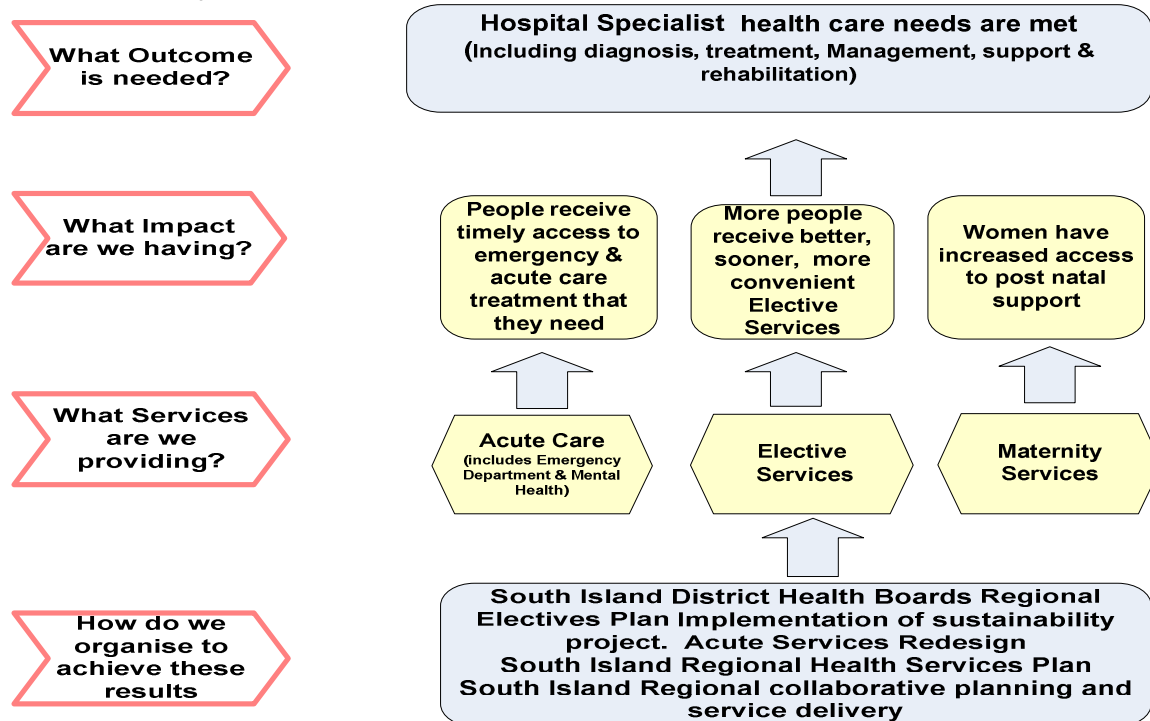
What Outcome is needed?

Hospital Specialist health care needs are met
(Including diagnosis, treatment, Management, support & rehabilitation)

What Impact are we having?

People receive timely access to emergency & acute care treatment that they need

More people receive better, sooner, more convenient Elective Services

Women have increased access to post natal support

What Services are we providing?

Acute Care
(includes Emergency Department & Mental Health)

Elective Services

Maternity Services

How do we organise to achieve these results

South Island District Health Boards Regional Electives Plan Implementation of sustainability project. Acute Services Redesign
South Island Regional Health Services Plan
South Island Regional collaborative planning and service delivery